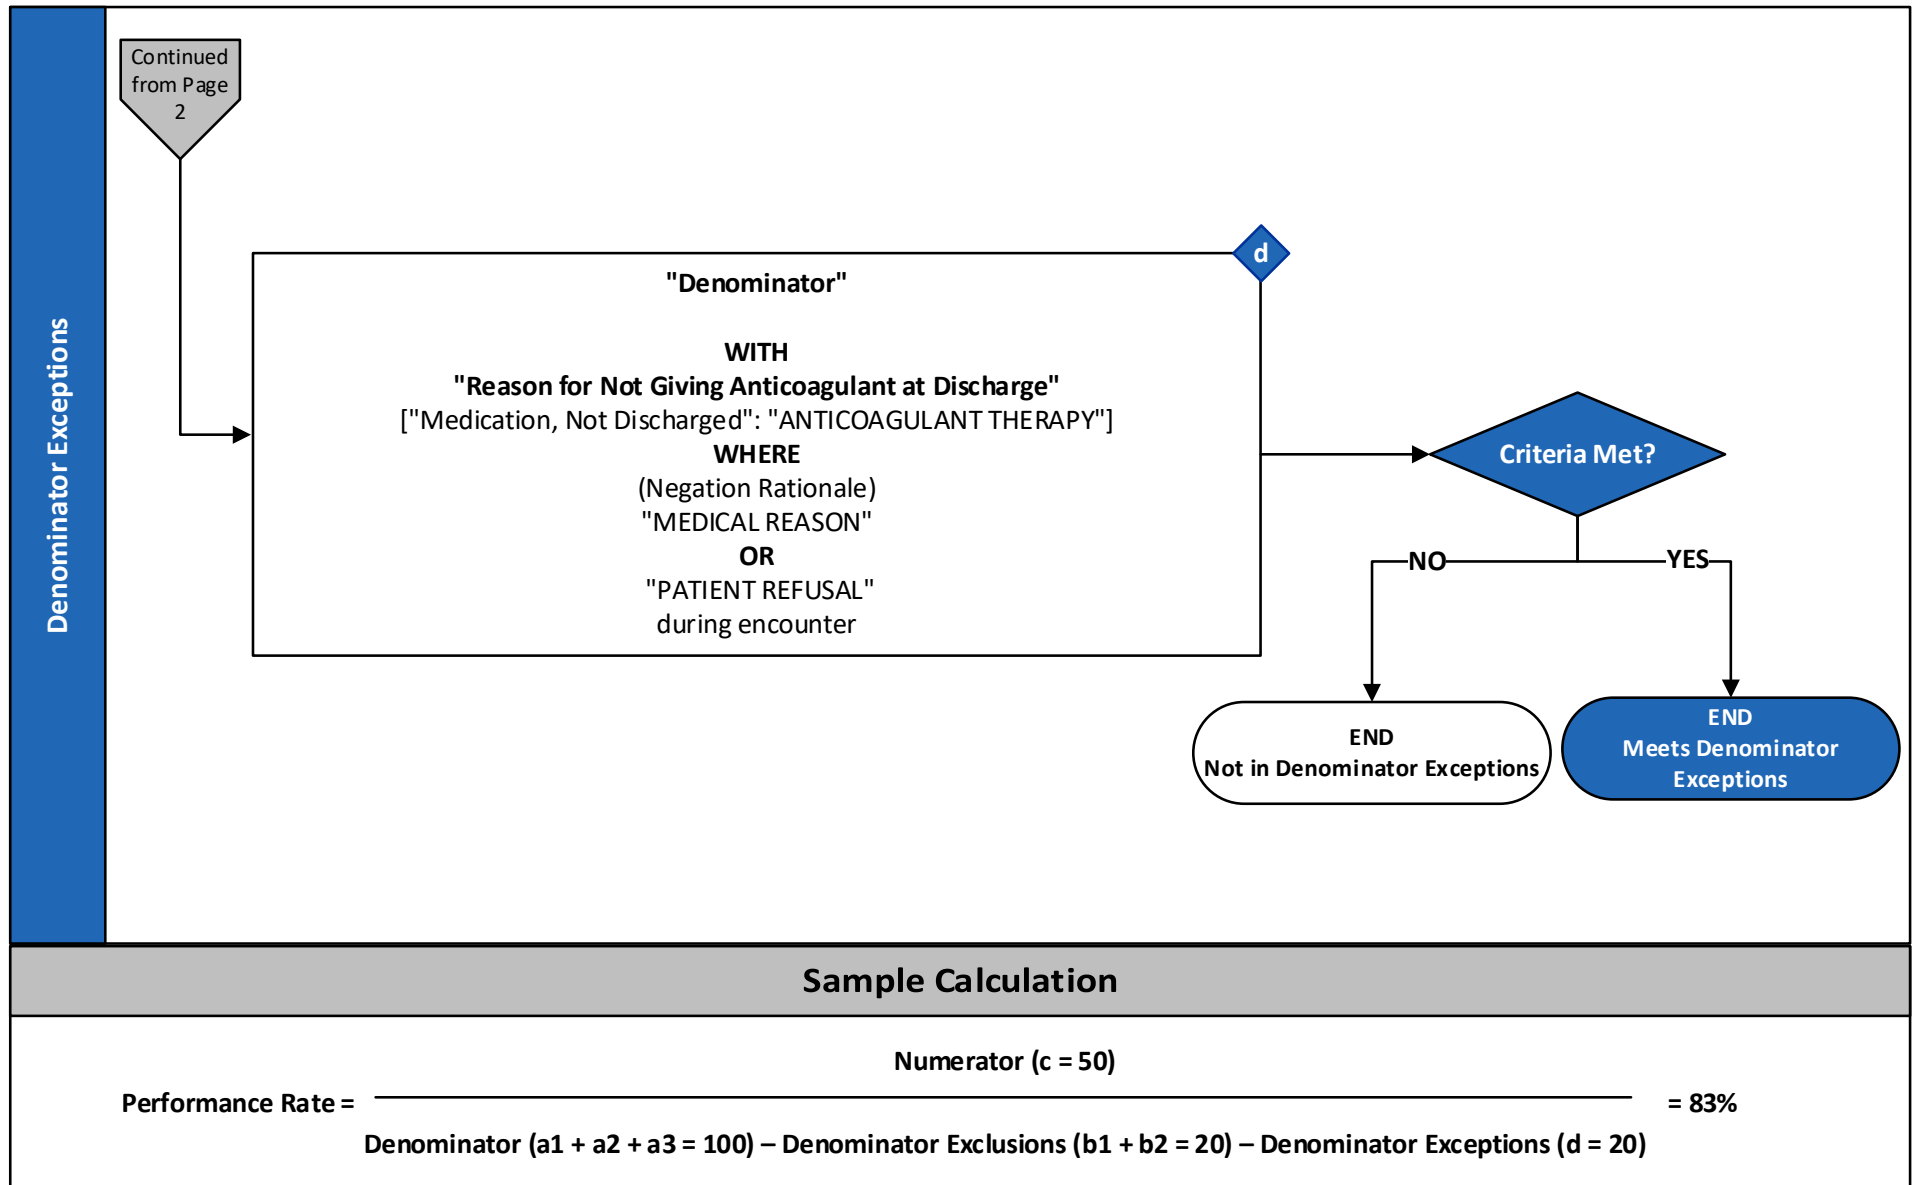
Denominator Exceptions

Continued from Page 2

d

"Denominator"

WITH
"Reason for Not Giving Anticoagulant at Discharge"
["Medication, Not Discharged": "ANTICOAGULANT THERAPY"]
WHERE
(Negation Rationale)
"MEDICAL REASON"
OR
"PATIENT REFUSAL"
during encounter

Criteria Met?

NO

YES

END
Not in Denominator Exceptions

END
Meets Denominator Exceptions

Sample Calculation

Performance Rate = $\frac{\text{Numerator (c = 50)}}{\text{Denominator (a1 + a2 + a3 = 100) – Denominator Exclusions (b1 + b2 = 20) – Denominator Exceptions (d = 20)}}$ = 83%